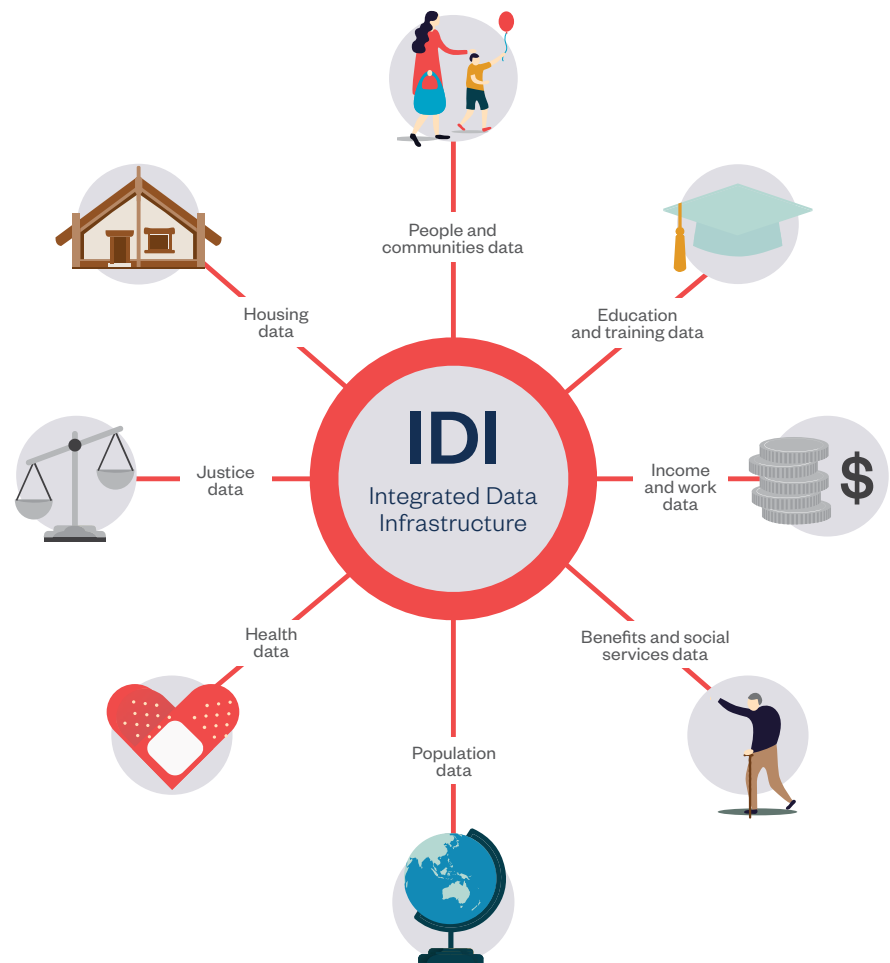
People and communities data

Housing data

Education and training data

IDI

Integrated Data Infrastructure

Justice data

Income and work data

$

Health data

Benefits and social services data

Population data